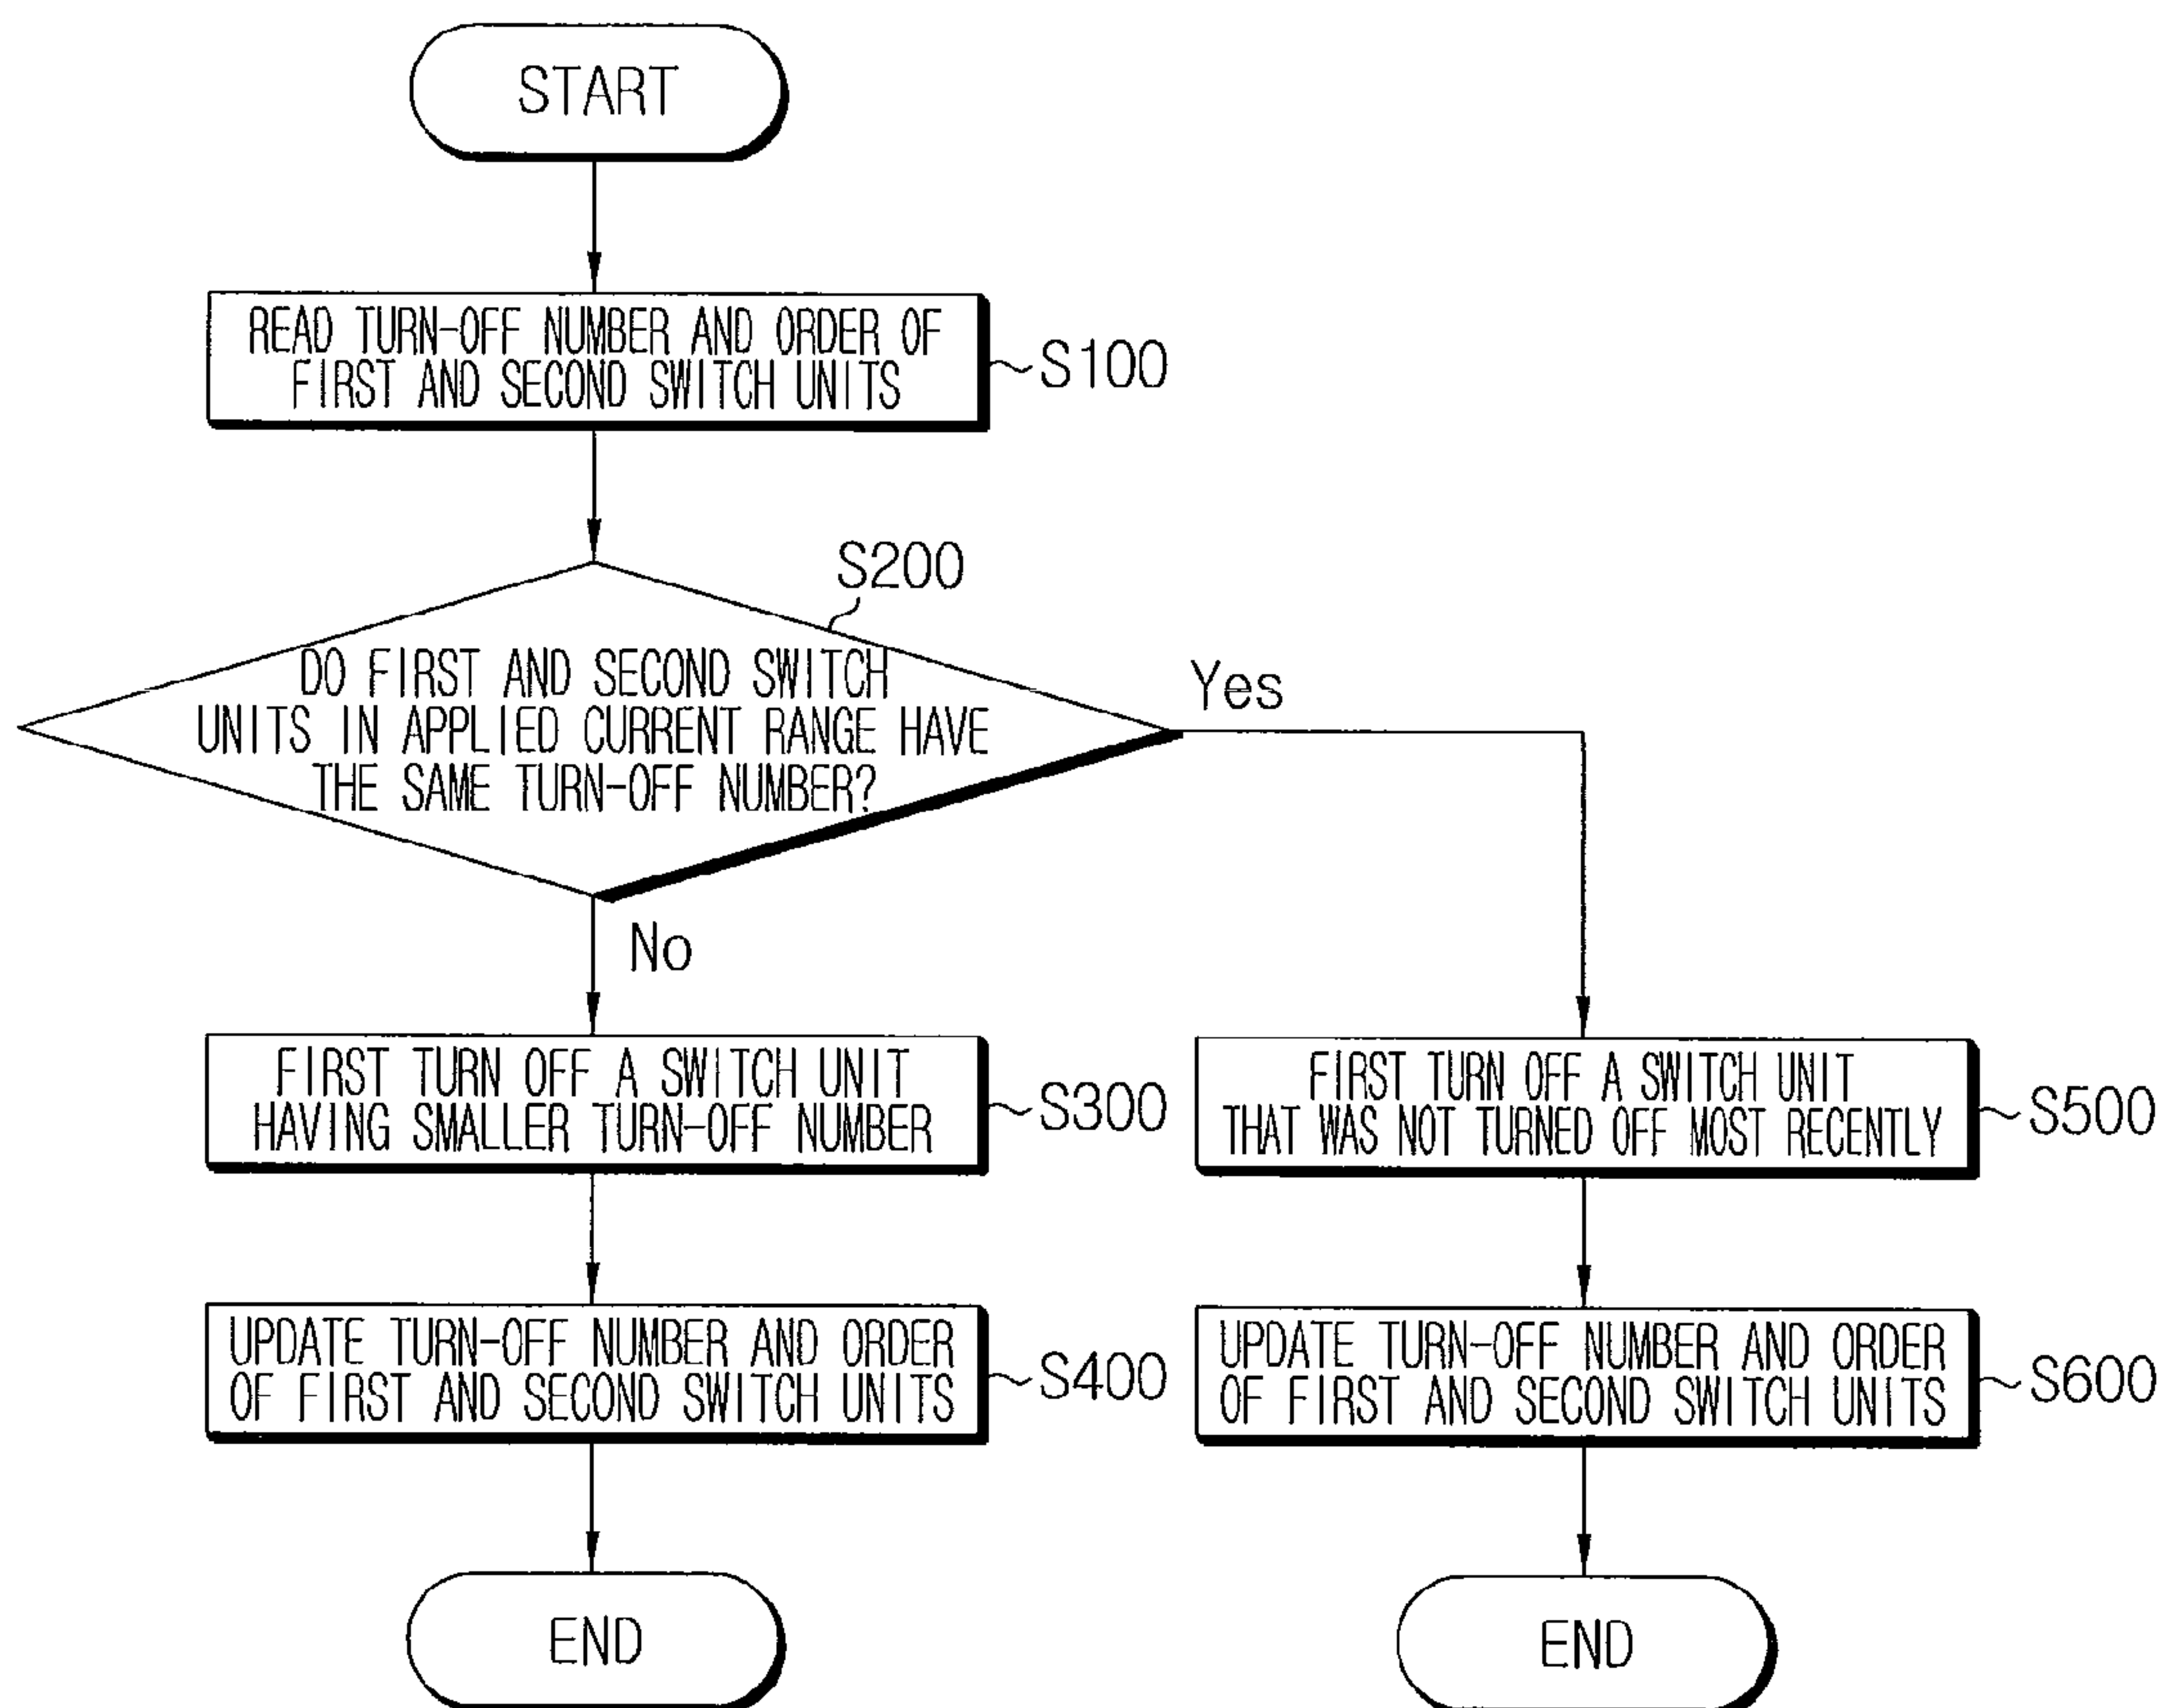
START

READ TURN-OFF NUMBER AND ORDER OF FIRST AND SECOND SWITCH UNITS

S100

S200

DO FIRST AND SECOND SWITCH UNITS IN APPLIED CURRENT RANGE HAVE THE SAME TURN-OFF NUMBER?

Yes

No

FIRST TURN OFF A SWITCH UNIT HAVING SMALLER TURN-OFF NUMBER

S300

UPDATE TURN-OFF NUMBER AND ORDER OF FIRST AND SECOND SWITCH UNITS

S400

END

FIRST TURN OFF A SWITCH UNIT THAT WAS NOT TURNED OFF MOST RECENTLY

S500

UPDATE TURN-OFF NUMBER AND ORDER OF FIRST AND SECOND SWITCH UNITS

S600

END